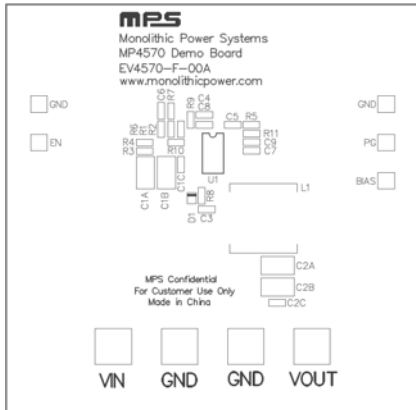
MPS
Monolithic Power Systems
MP4570 Demo Board
EV4570-F-00A
www.monolithicpower.com

GND
EN
GND
PG
BIAS

C6 R7 R6 R2 R4 R3 R9 C4 C8 C5 R5 R11 C9 C7 R10 U1 C1C C1A C1B D1 R8 C3 L1

C2A
C2B
C2C

MPS Confidential
For Customer Use Only
Made in China

VIN GND GND VOUT